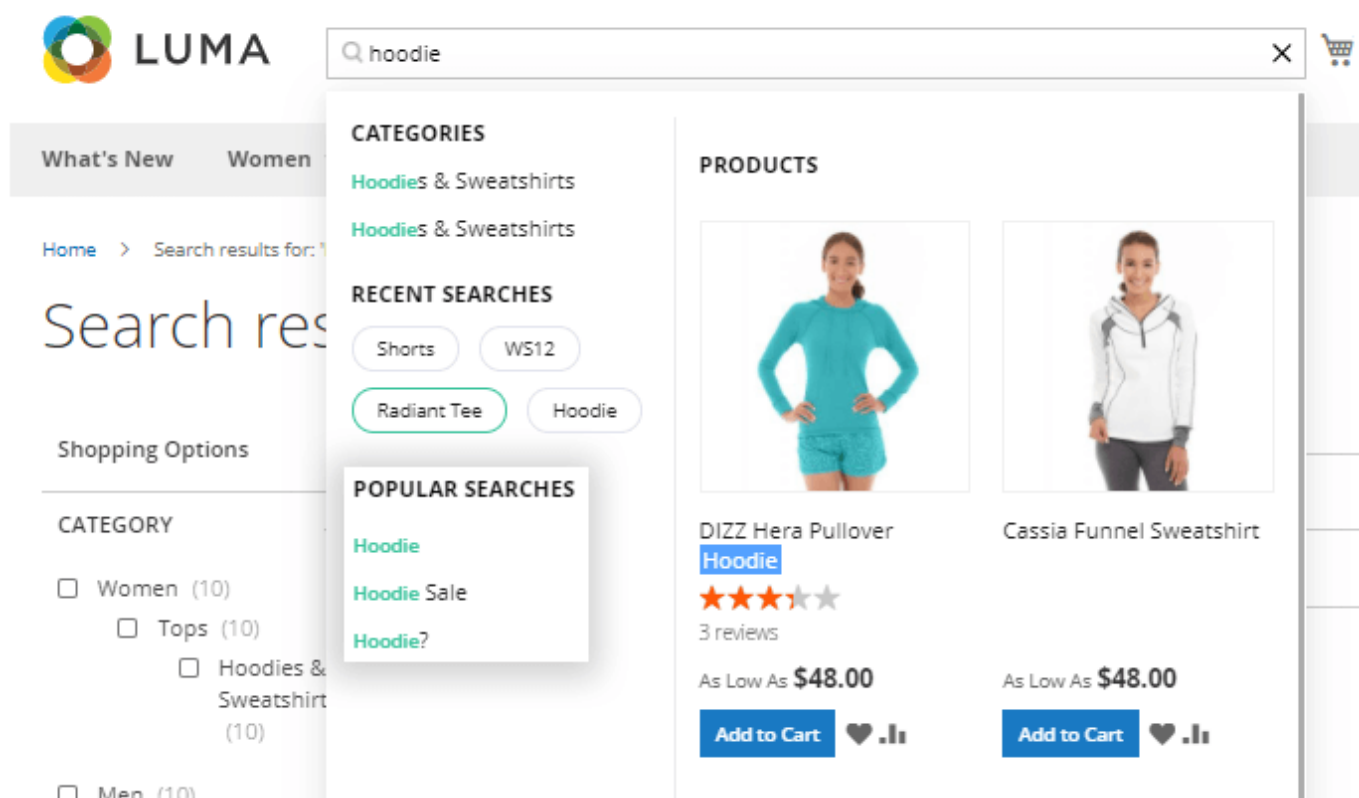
LUMA

hoodie

What's New Women

Home > Search results for: '

Search res

Shopping Options

CATEGORY

Women (10)

Tops (10)

Hoodies & Sweatshirt (10)

Men (10)

CATEGORIES

Hoodies & Sweatshirts

Hoodies & Sweatshirts

RECENT SEARCHES

Shorts

WS12

Radiant Tee

Hoodie

POPULAR SEARCHES

Hoodie

Hoodie Sale

Hoodie?

PRODUCTS

DIZZ Hera Pullover Hoodie

3 reviews

As Low As $48.00

Add to Cart

Cassia Funnel Sweatshirt

As Low As $48.00

Add to Cart